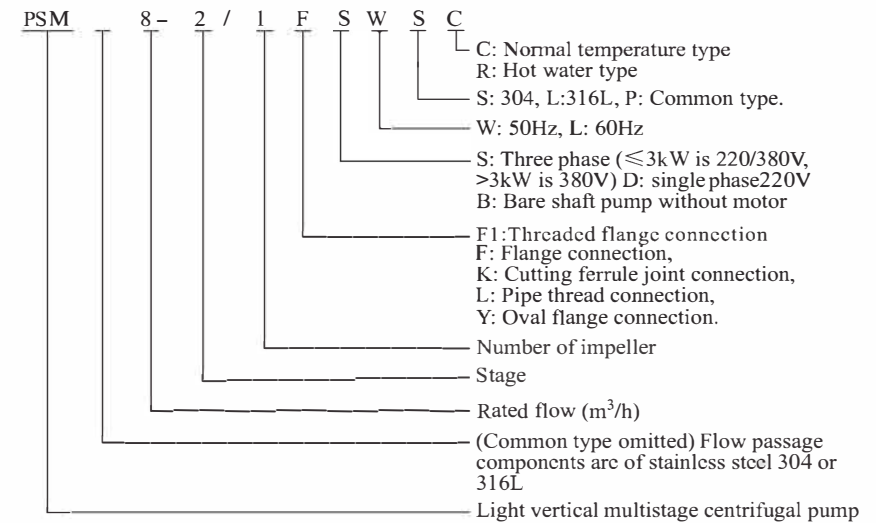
PSM 8 – 2 / 1 F S W S C

C: Normal temperature type
R: Hot water type

S: 304, L:316L, P: Common type.

W: 50Hz, L: 60Hz

S: Three phase ($\leqslant$3kW is 220/380V, >3kW is 380V) D: single phase220V
B: Bare shaft pump without motor

F1:Threaded flange connection
F: Flange connection,
K: Cutting ferrule joint connection,
L: Pipe thread connection,
Y: Oval flange connection.

Number of impeller

Stage

Rated flow ($m^3$/h)

(Common type omitted) Flow passage components are of stainless steel 304 or 316L

Light vertical multistage centrifugal pump